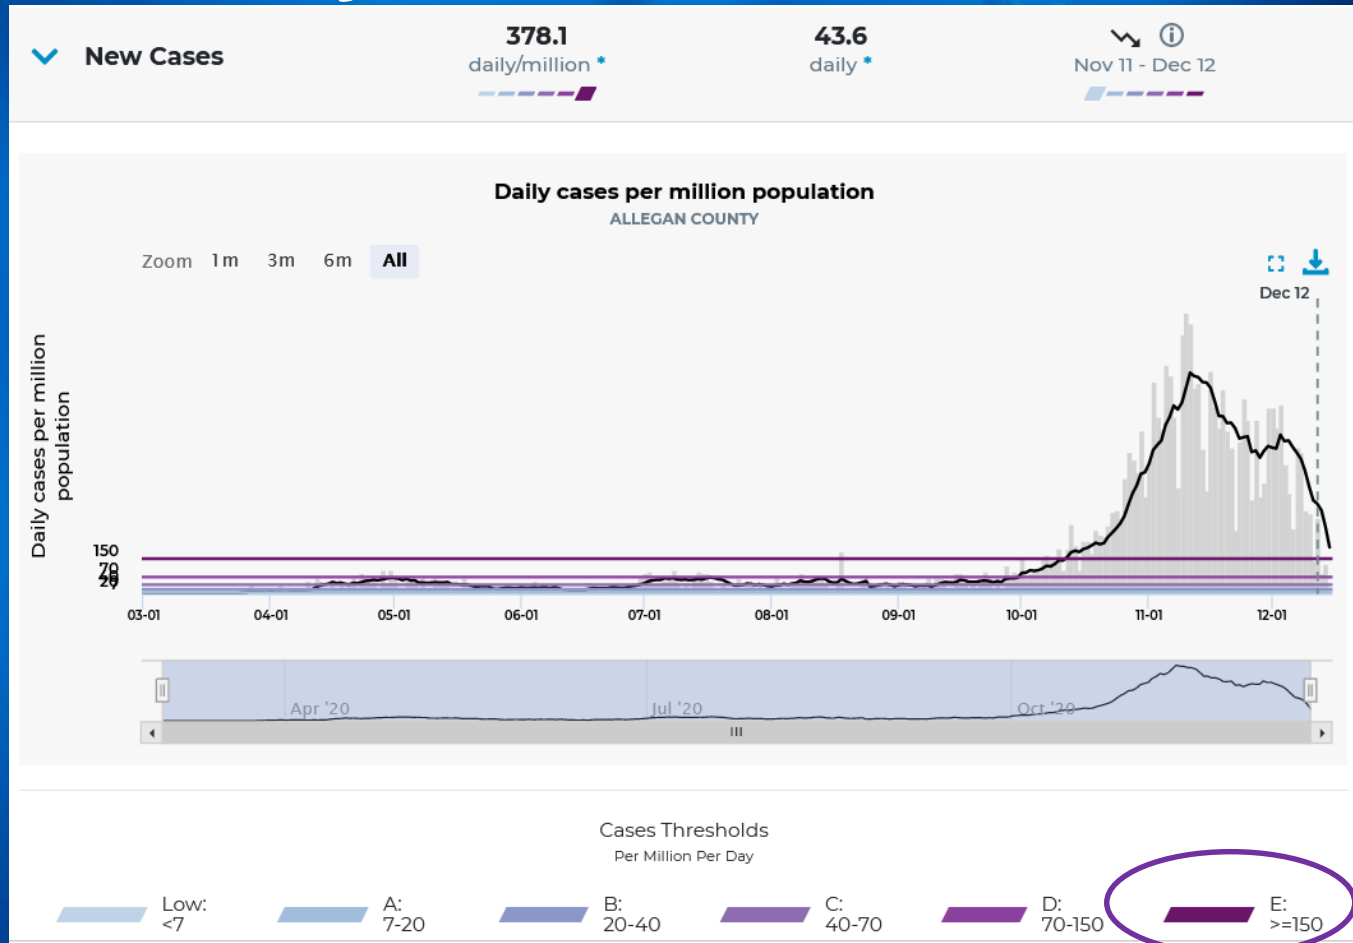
New Cases

378.1
daily/million *

43.6
daily *

Nov 11 - Dec 12

Daily cases per million population
ALLEGAN COUNTY

Zoom 1m 3m 6m All

Dec 12

Daily cases per million population

150
70
40
20

03-01 04-01 05-01 06-01 07-01 08-01 09-01 10-01 11-01 12-01

Apr '20 Jul '20 Oct '20

III

Cases Thresholds
Per Million Per Day

Low: <7
A: 7-20
B: 20-40
C: 40-70
D: 70-150
E: >=150